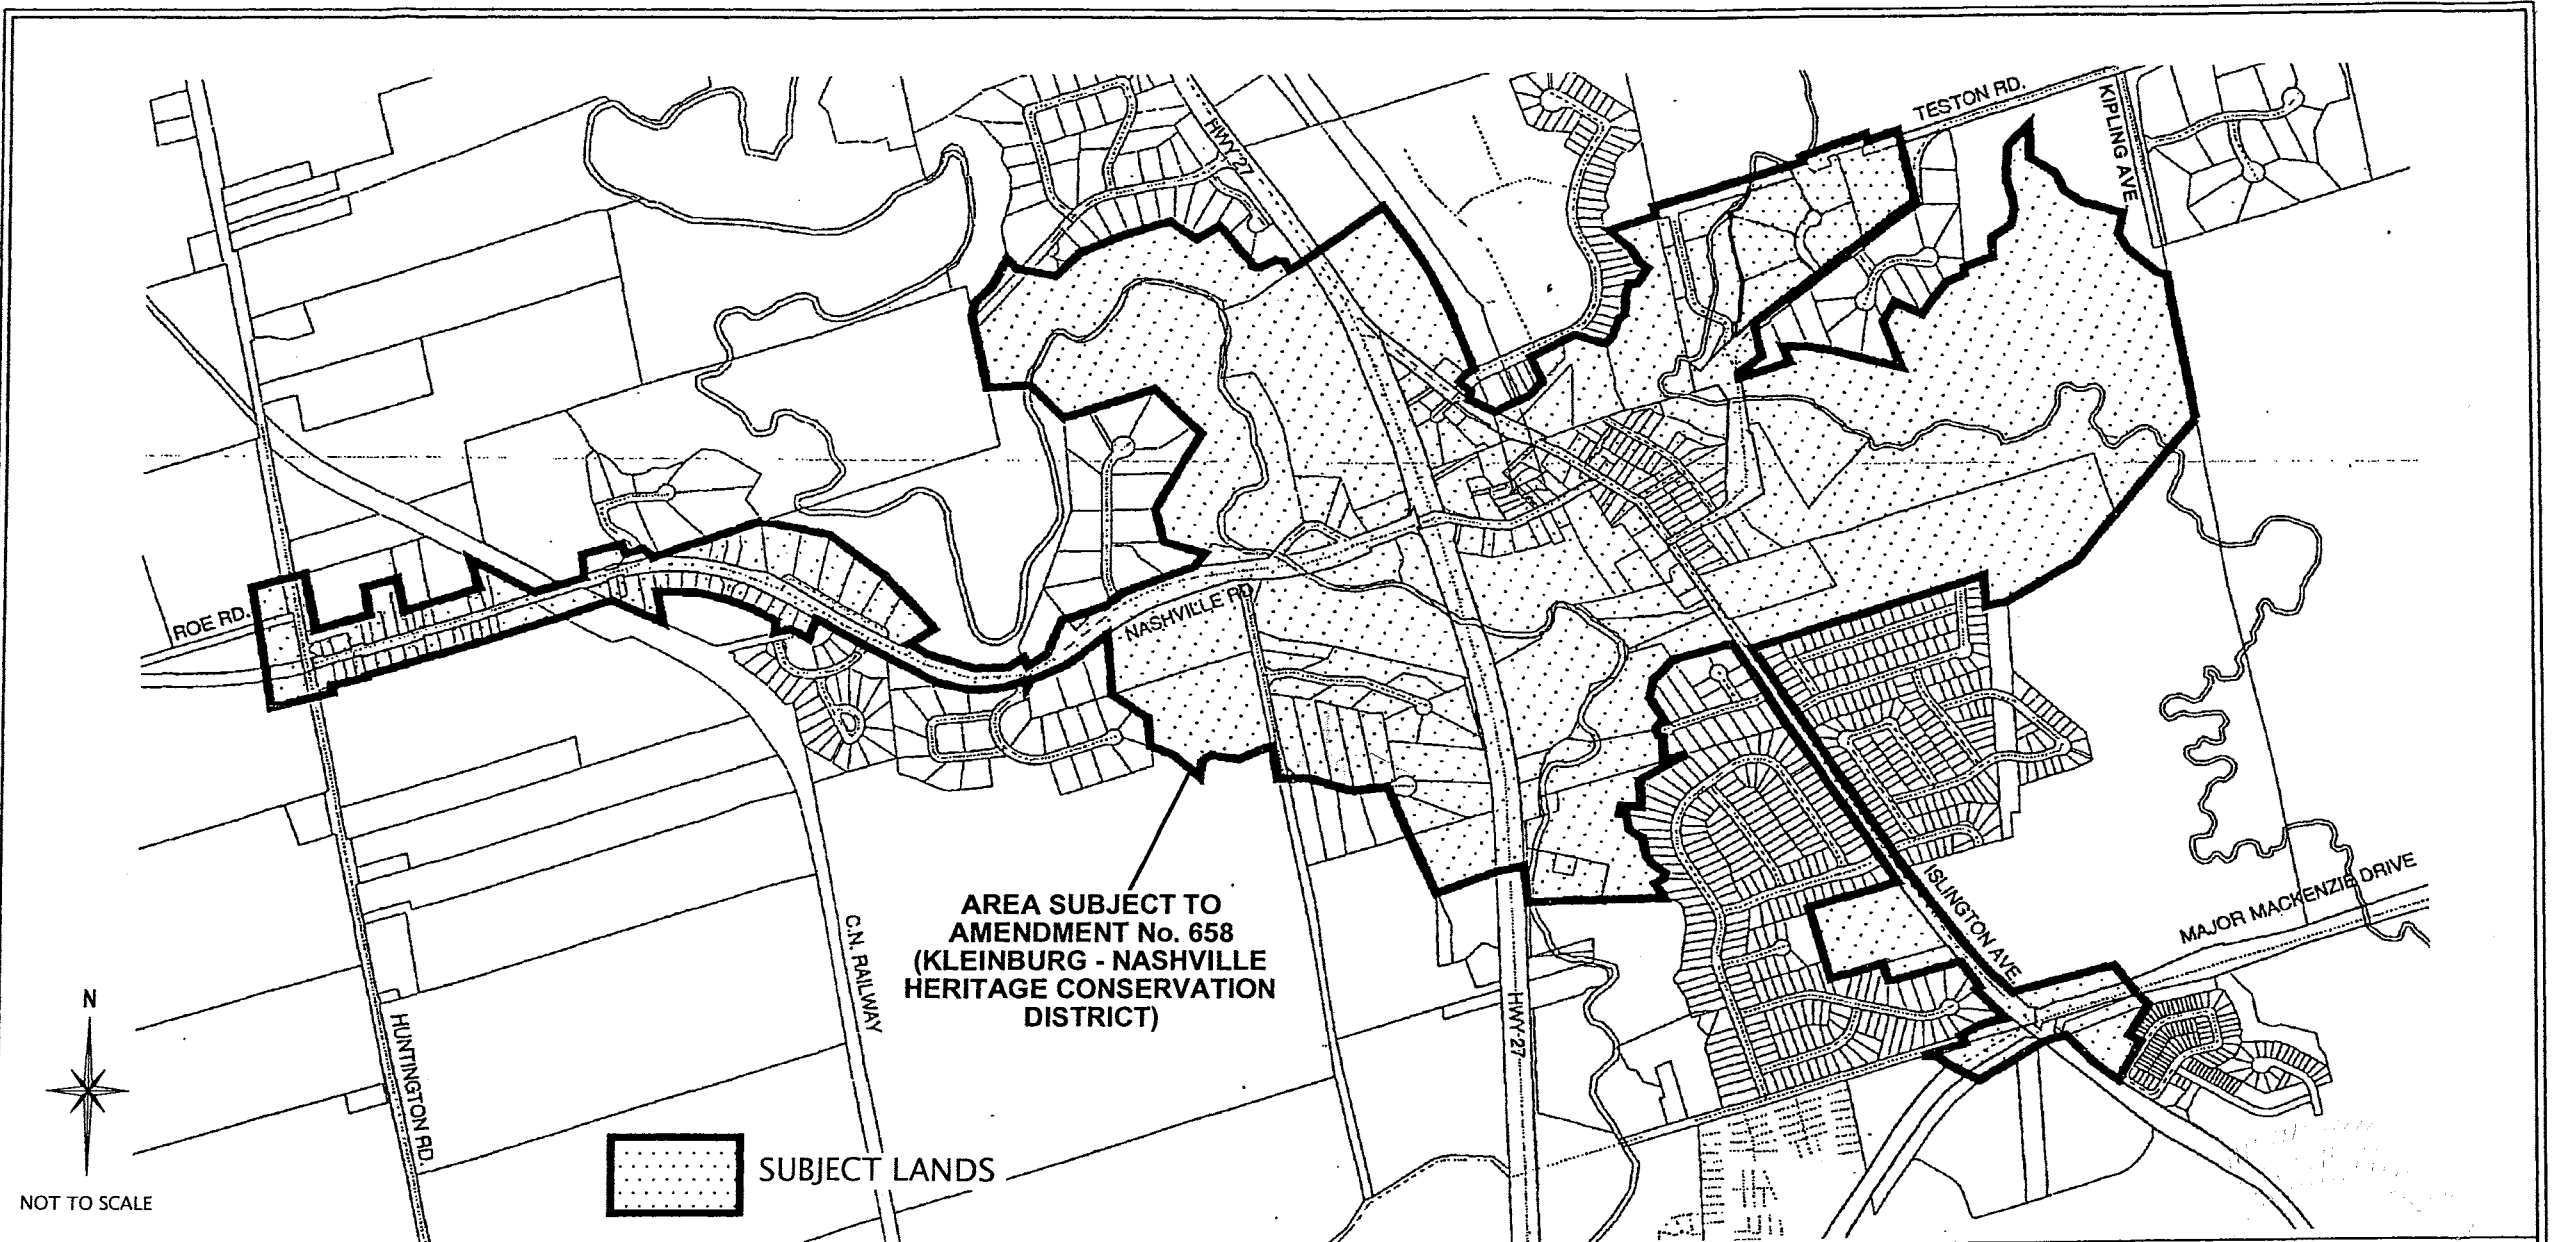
TESTON RD.

KIPLING AVE

HWY 27

ROE RD.

NASHVILLE RD

AREA SUBJECT TO AMENDMENT No. 658 (KLEINBURG - NASHVILLE HERITAGE CONSERVATION DISTRICT)

ISLINGTON AVE

MAJOR MACKENZIE DRIVE

C.N. RAILWAY

HWY 27

HUNTINGTON RD.

N

NOT TO SCALE

SUBJECT LANDS